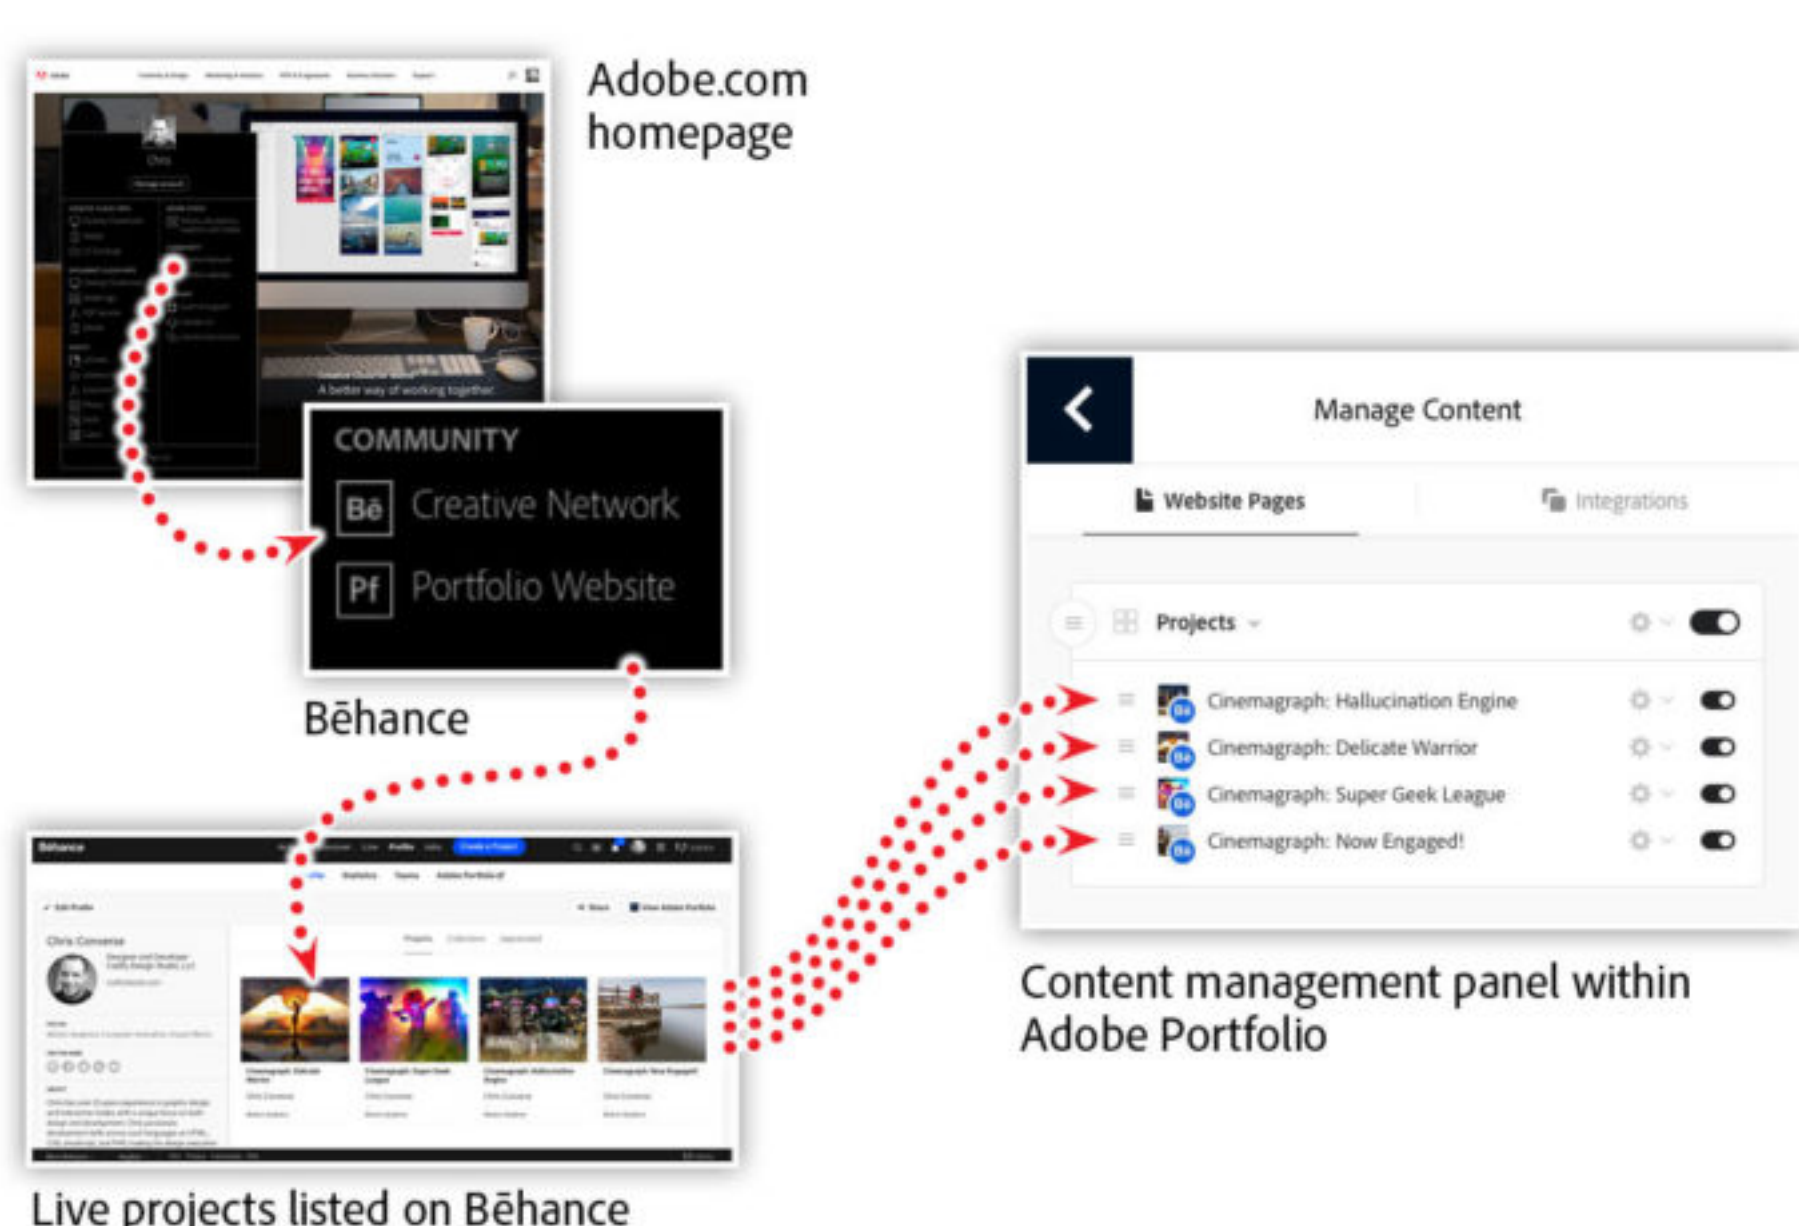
Adobe.com homepage

A better way of working together

COMMUNITY
Bē Creative Network
Pf Portfolio Website

Bēhance

Manage Content

Website Pages
Integrations

Projects

Cinemagraph: Hallucination Engine
Cinemagraph: Delicate Warrior
Cinemagraph: Super Geek League
Cinemagraph: Now Engaged!

Content management panel within Adobe Portfolio

Live projects listed on Bēhance